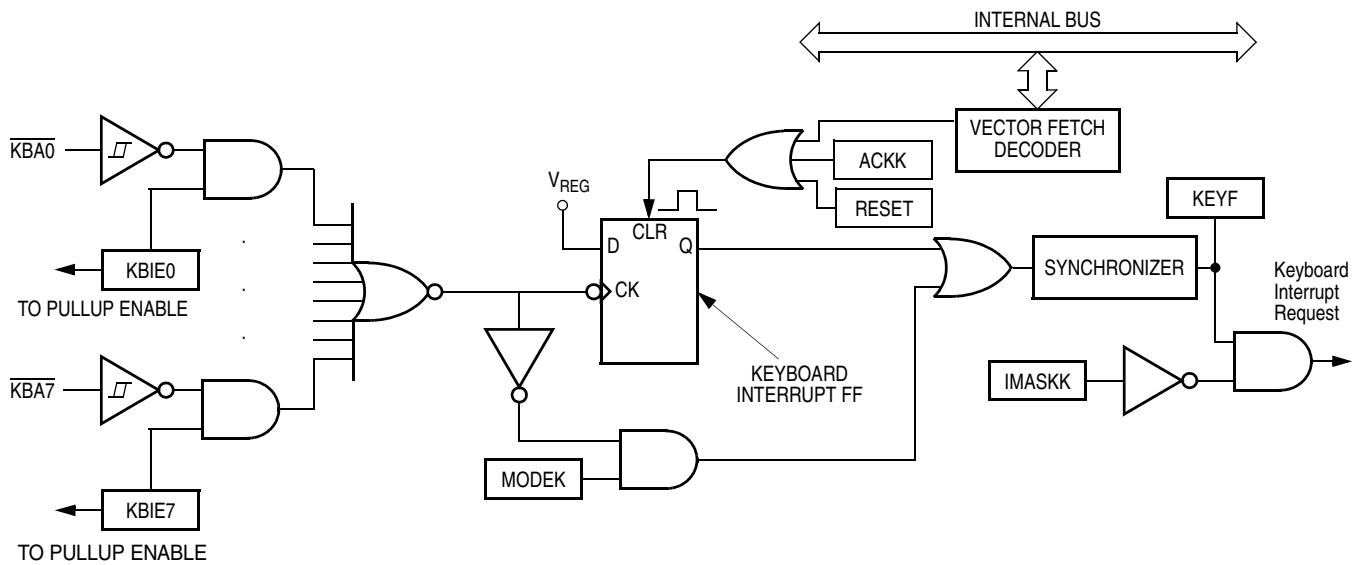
INTERNAL BUS

VECTOR FETCH DECODER

ACKK

RESET

$\overline{KBA0}$

KBIE0

TO PULLUP ENABLE

$\overline{KBA7}$

KBIE7

TO PULLUP ENABLE

$V_{REG}$

D

CLR

Q

CK

KEYBOARD INTERRUPT FF

MODEK

SYNCHRONIZER

KEYF

Keyboard Interrupt Request

IMASKK